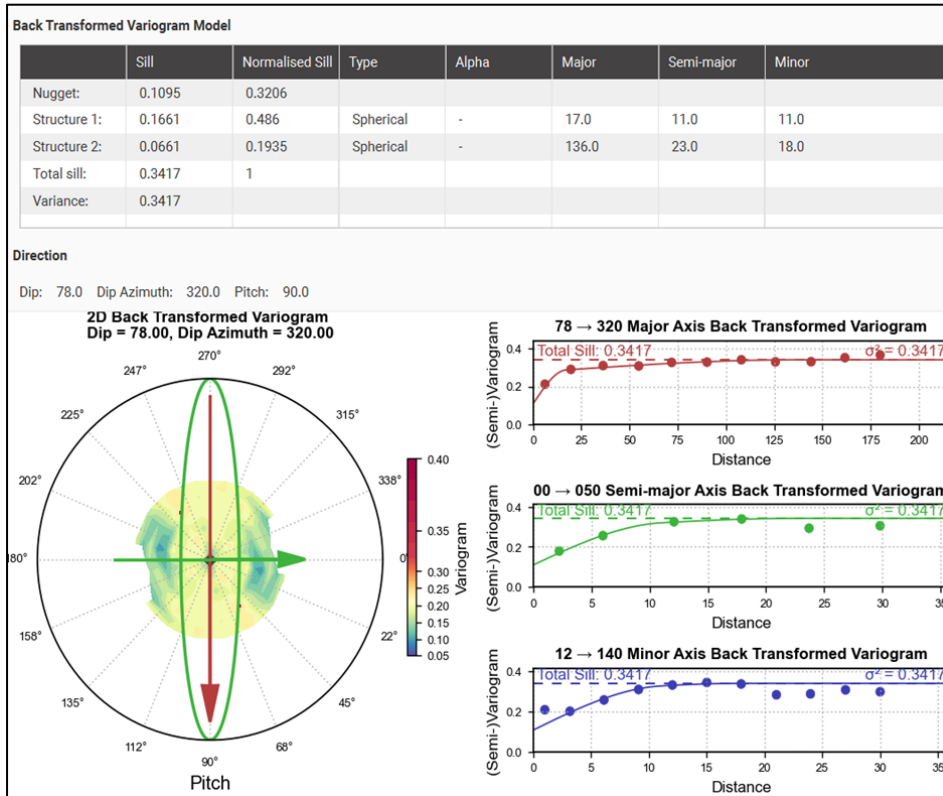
Back Transformed Variogram Model

| | Sill | Normalised Sill | Type | Alpha | Major | Semi-major | Minor |
|---|---|---|---|---|---|---|---|
| Nugget: | 0.1095 | 0.3206 | | | | | |
| Structure 1: | 0.1661 | 0.486 | Spherical | - | 17.0 | 11.0 | 11.0 |
| Structure 2: | 0.0661 | 0.1935 | Spherical | - | 136.0 | 23.0 | 18.0 |
| Total sill: | 0.3417 | 1 | | | | | |
| Variance: | 0.3417 | | | | | | |

Direction

Dip: 78.0 Dip Azimuth: 320.0 Pitch: 90.0

2D Back Transformed Variogram
Dip = 78.00, Dip Azimuth = 320.00

270° 292° 315° 338° 0 22° 45° 68° 90° 112° 135° 158° 180° 202° 225° 247°

Pitch

Variogram
0.40 0.35 0.30 0.25 0.20 0.15 0.10 0.05

78 → 320 Major Axis Back Transformed Variogram
Total Sill: 0.3417 $\sigma^2$ = 0.3417
(Semi-)Variogram
0.4 0.2 0.0
0 25 50 75 100 125 150 175 200
Distance

00 → 050 Semi-major Axis Back Transformed Variogram
Total Sill: 0.3417 $\sigma^2$ = 0.3417
(Semi-)Variogram
0.4 0.2 0.0
0 5 10 15 20 25 30 35
Distance

12 → 140 Minor Axis Back Transformed Variogram
Total Sill: 0.3417 $\sigma^2$ = 0.3417
(Semi-)Variogram
0.4 0.2 0.0
0 5 10 15 20 25 30 35
Distance